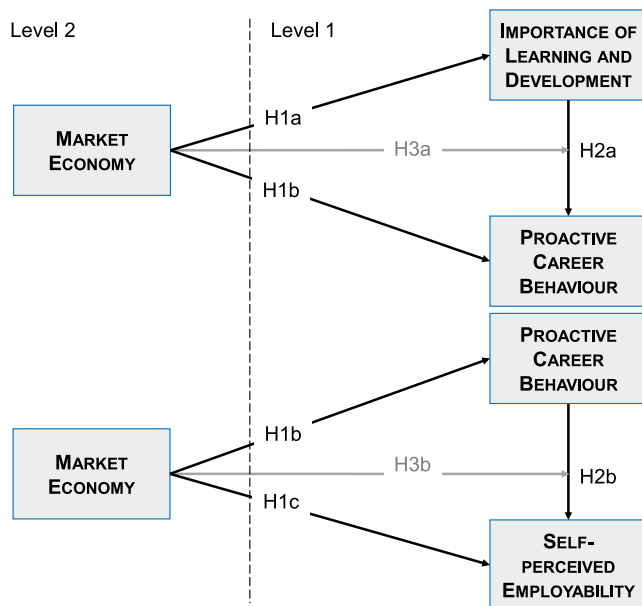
Level 2

Level 1

Importance of Learning and Development

Market Economy

H1a

H3a

H2a

H1b

Proactive Career Behaviour

Proactive Career Behaviour

Market Economy

H1b

H3b

H2b

H1c

Self-perceived Employability